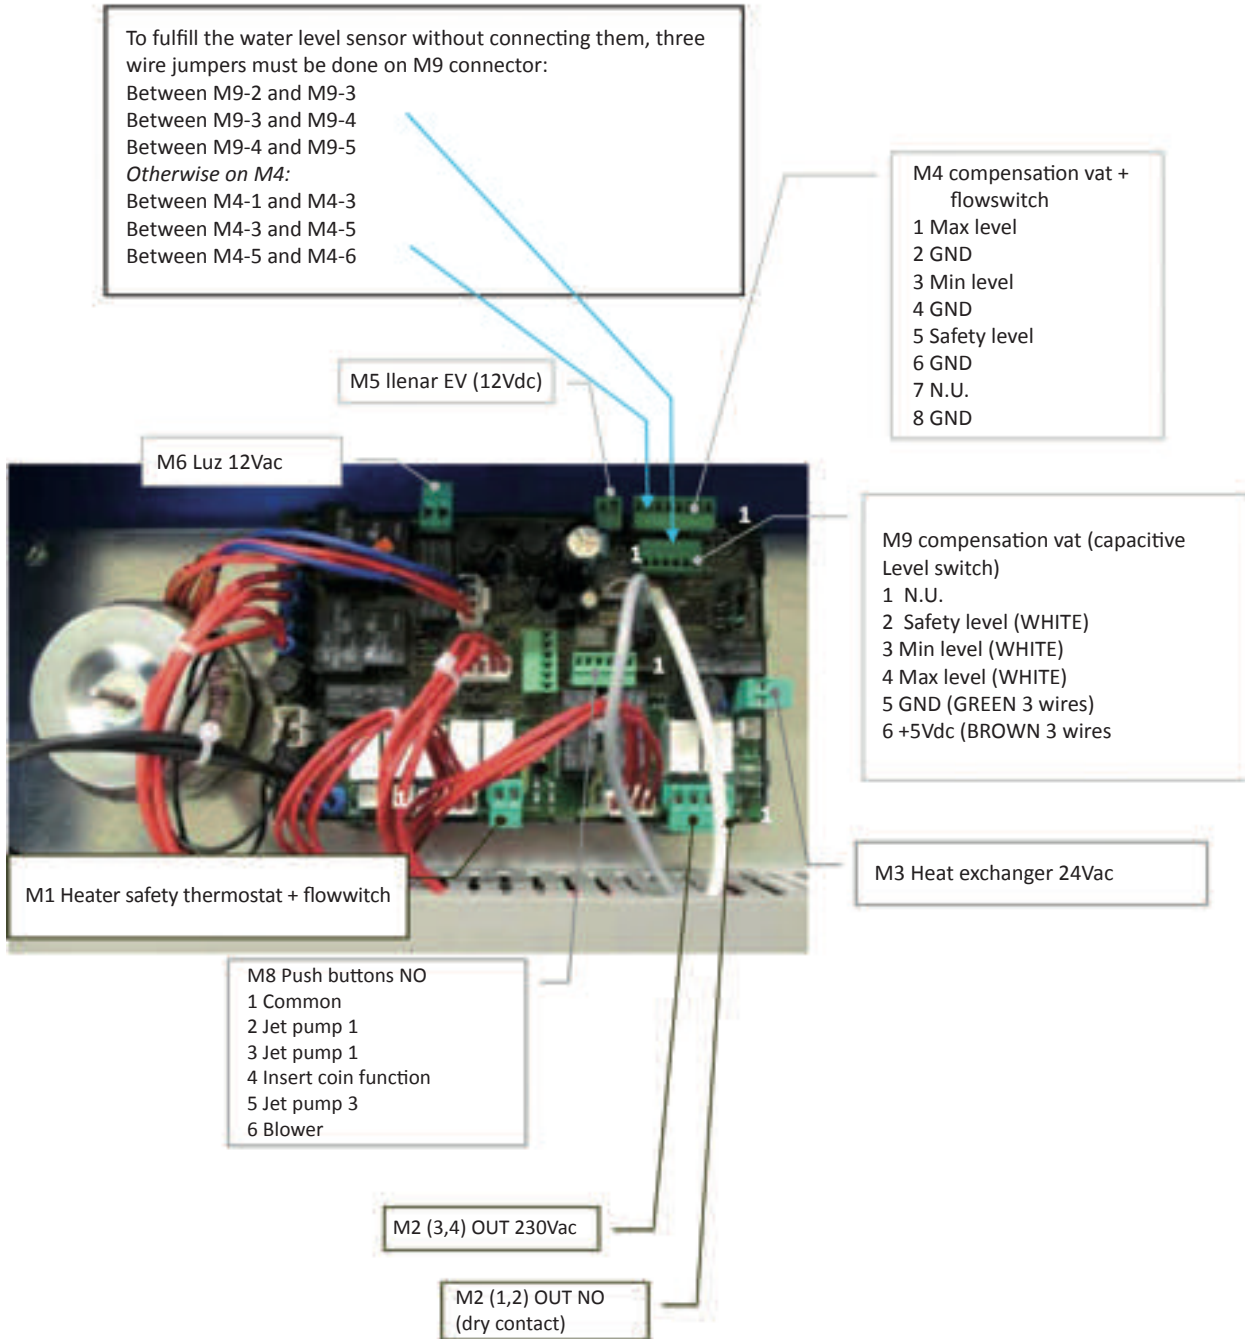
To fulfill the water level sensor without connecting them, three wire jumpers must be done on M9 connector:
Between M9-2 and M9-3
Between M9-3 and M9-4
Between M9-4 and M9-5
Otherwise on M4:
Between M4-1 and M4-3
Between M4-3 and M4-5
Between M4-5 and M4-6

M4 compensation vat + flowswitch
1 Max level
2 GND
3 Min level
4 GND
5 Safety level
6 GND
7 N.U.
8 GND

M5 llenar EV (12Vdc)

M6 Luz 12Vac

1

1

1

M9 compensation vat (capacitive Level switch)
1 N.U.
2 Safety level (WHITE)
3 Min level (WHITE)
4 Max level (WHITE)
5 GND (GREEN 3 wires)
6 +5Vdc (BROWN 3 wires

1

M1 Heater safety thermostat + flowwitch

M3 Heat exchanger 24Vac

M8 Push buttons NO
1 Common
2 Jet pump 1
3 Jet pump 1
4 Insert coin function
5 Jet pump 3
6 Blower

M2 (3,4) OUT 230Vac

M2 (1,2) OUT NO (dry contact)